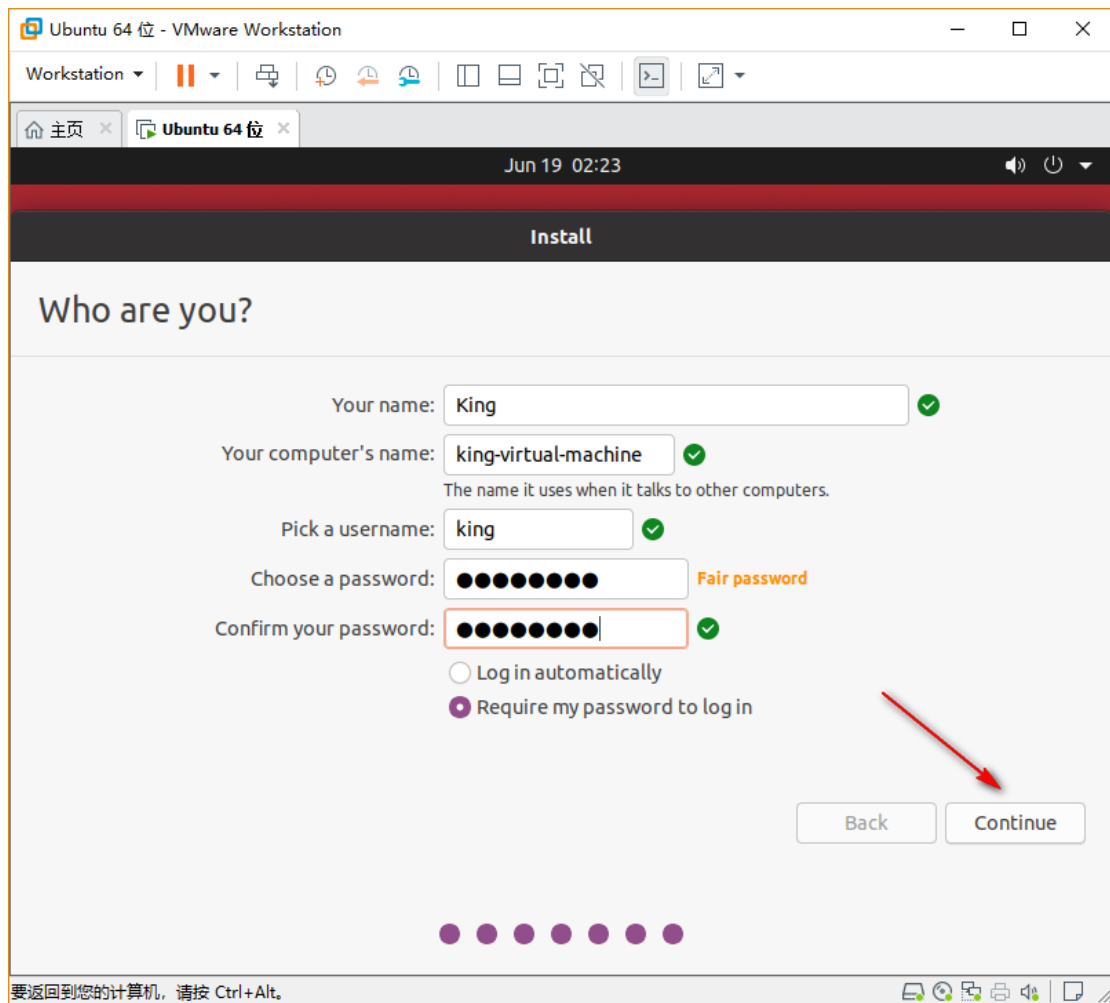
Ubuntu 64 位 - VMware Workstation

Workstation

主页

Ubuntu 64 位

Jun 19 02:23

Install

Who are you?

Your name: King

Your computer's name: king-virtual-machine

The name it uses when it talks to other computers.

Pick a username: king

Choose a password: ●●●●●●●● Fair password

Confirm your password: ●●●●●●●●

Log in automatically

Require my password to log in

Back

Continue

要返回到您的计算机，请按 Ctrl+Alt。